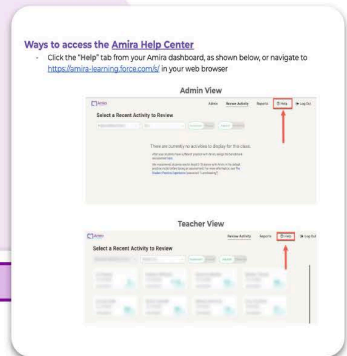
Ways to access the Amira Help Center

- Click the "Help" tab from your Amira dashboard, as shown below, or navigate to https://amira-learning.force.com/s/ in your web browser

Admin View

Amira

Admin Review Activity Reports Help Log Out

Select a Recent Activity to Review

There are currently no activities to display for this class.

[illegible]

Teacher View

Amira

Review Activity Reports Help Log Out

Select a Recent Activity to Review